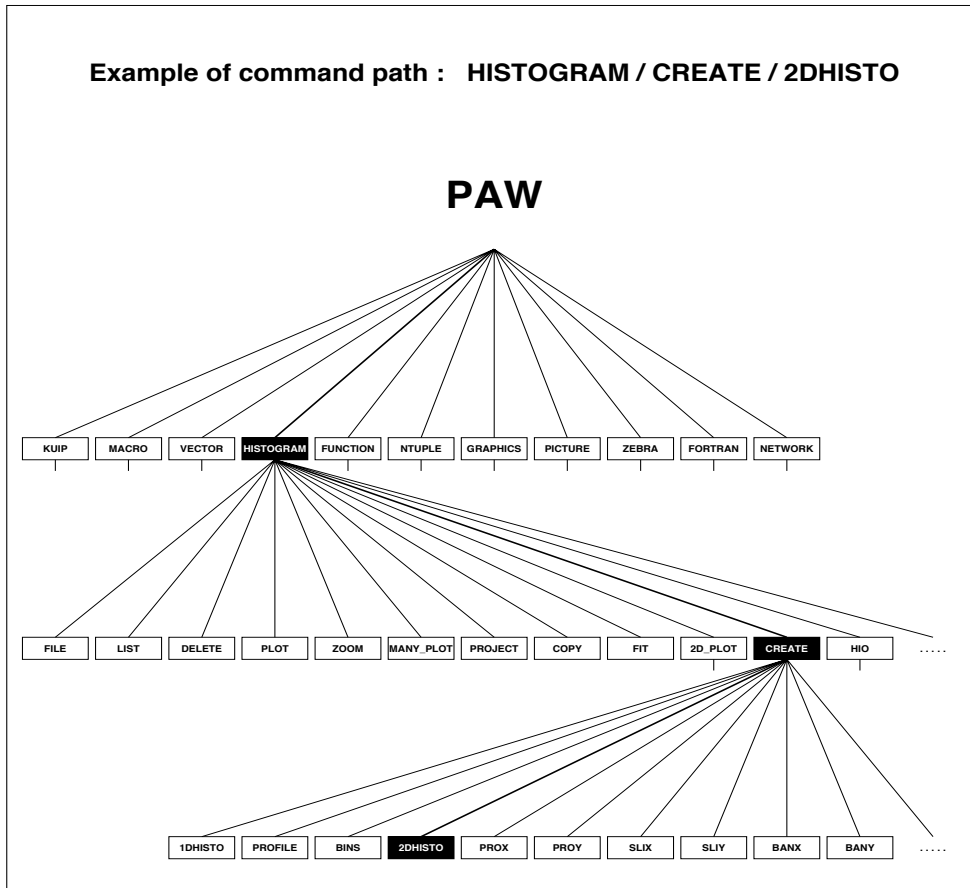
Example of command path : HISTOGRAM / CREATE / 2DHISTO

PAW

KUIP MACRO VECTOR HISTOGRAM FUNCTION NTUPLE GRAPHICS PICTURE ZEBRA FORTRAN NETWORK

FILE LIST DELETE PLOT ZOOM MANY_PLOT PROJECT COPY FIT 2D_PLOT CREATE HIO .....

1DHISTO PROFILE BINS 2DHISTO PROX PROY SLIX SLIY BANX BANY .....